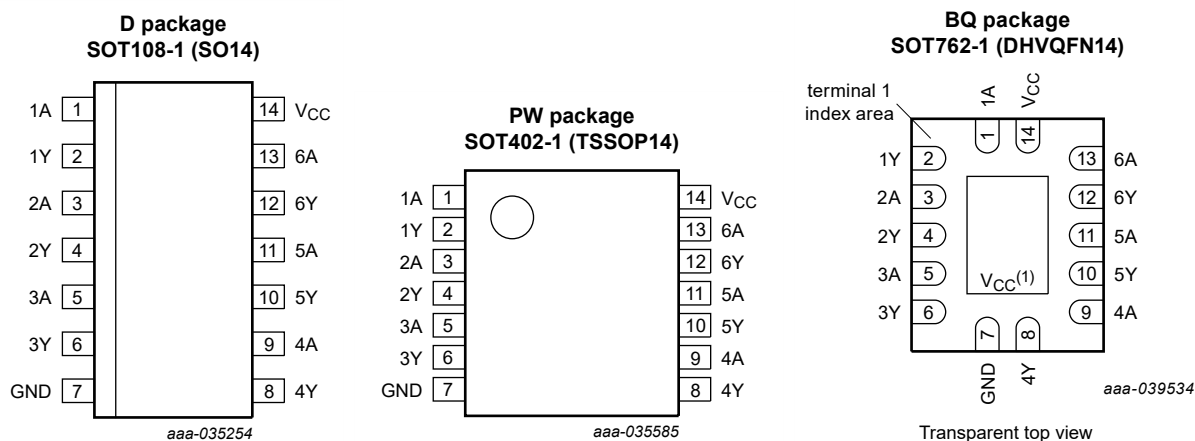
D package
SOT108-1 (SO14)

1A 1
1Y 2
2A 3
2Y 4
3A 5
3Y 6
GND 7
14 $V_{CC}$
13 6A
12 6Y
11 5A
10 5Y
9 4A
8 4Y

aaa-035254

PW package
SOT402-1 (TSSOP14)

1A 1
1Y 2
2A 3
2Y 4
3A 5
3Y 6
GND 7
14 $V_{CC}$
13 6A
12 6Y
11 5A
10 5Y
9 4A
8 4Y

aaa-035585

BQ package
SOT762-1 (DHVQFN14)

terminal 1
index area

1A
$V_{CC}$
1
14
1Y 2
2A 3
2Y 4
3A 5
3Y 6
13 6A
12 6Y
11 5A
10 5Y
9 4A
$V_{CC}^{(1)}$
7
8
GND
4Y

aaa-039534

Transparent top view